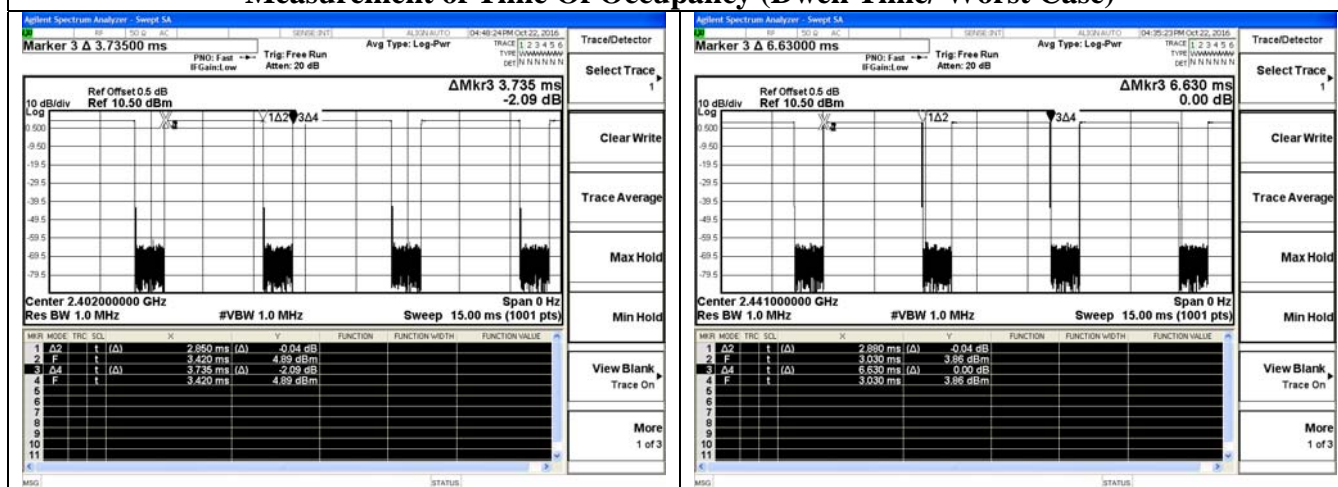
Measurement of Time Of Occupancy (Dwell Time/ Worst Case)

Agilent Spectrum Analyzer - Swept SA
RF 50 Ω AC SENSE:INT ALIGN AUTO 04:48:24 PM Oct 22, 2016
Marker 3 Δ 3.73500 ms
PNO: Fast IFGain:Low
Trig: Free Run Atten: 20 dB
Avg Type: Log-Pwr
TRACE 1 2 3 4 5 6 TYPE WWWWWW DET N N N N N N
Trace/Detector
Select Trace 1
Ref Offset 0.5 dB
10 dB/div Ref 10.50 dBm
ΔMkr3 3.735 ms -2.09 dB
Log
0.500
-9.50
-19.5
-29.5
-39.5
-49.5
-59.5
-69.5
-79.5
X2 1Δ2 3Δ4
Clear Write
Trace Average
Max Hold
Center 2.402000000 GHz
Res BW 1.0 MHz
#VBW 1.0 MHz
Span 0 Hz
Sweep 15.00 ms (1001 pts)
Min Hold

| MKR | MODE | TRC | SCL | X | Y | FUNCTION | FUNCTION WIDTH | FUNCTION VALUE |
|---|---|---|---|---|---|---|---|---|
| 1 | Δ2 | 1 | t (Δ) | 2.850 ms (Δ) | -0.04 dB | | | |
| 2 | F | 1 | t | 3.420 ms | 4.89 dBm | | | |
| 3 | Δ4 | 1 | t (Δ) | 3.735 ms (Δ) | -2.09 dB | | | |
| 4 | F | 1 | t | 3.420 ms | 4.89 dBm | | | |
| 5 | | | | | | | | |
| 6 | | | | | | | | |
| 7 | | | | | | | | |
| 8 | | | | | | | | |
| 9 | | | | | | | | |
| 10 | | | | | | | | |
| 11 | | | | | | | | |

View Blank Trace On
More 1 of 3
MSG STATUS

Agilent Spectrum Analyzer - Swept SA
RF 50 Ω AC SENSE:INT ALIGN AUTO 04:35:23 PM Oct 22, 2016
Marker 3 Δ 6.63000 ms
PNO: Fast IFGain:Low
Trig: Free Run Atten: 20 dB
Avg Type: Log-Pwr
TRACE 1 2 3 4 5 6 TYPE WWWWWW DET N N N N N N
Trace/Detector
Select Trace 1
Ref Offset 0.5 dB
10 dB/div Ref 10.50 dBm
ΔMkr3 6.630 ms 0.00 dB
Log
0.500
-9.50
-19.5
-29.5
-39.5
-49.5
-59.5
-69.5
-79.5
X2 1Δ2 3Δ4
Clear Write
Trace Average
Max Hold
Center 2.441000000 GHz
Res BW 1.0 MHz
#VBW 1.0 MHz
Span 0 Hz
Sweep 15.00 ms (1001 pts)
Min Hold

| MKR | MODE | TRC | SCL | X | Y | FUNCTION | FUNCTION WIDTH | FUNCTION VALUE |
|---|---|---|---|---|---|---|---|---|
| 1 | Δ2 | 1 | t (Δ) | 2.880 ms (Δ) | -0.04 dB | | | |
| 2 | F | 1 | t | 3.030 ms | 3.86 dBm | | | |
| 3 | Δ4 | 1 | t (Δ) | 6.630 ms (Δ) | 0.00 dB | | | |
| 4 | F | 1 | t | 3.030 ms | 3.86 dBm | | | |
| 5 | | | | | | | | |
| 6 | | | | | | | | |
| 7 | | | | | | | | |
| 8 | | | | | | | | |
| 9 | | | | | | | | |
| 10 | | | | | | | | |
| 11 | | | | | | | | |

View Blank Trace On
More 1 of 3
MSG STATUS